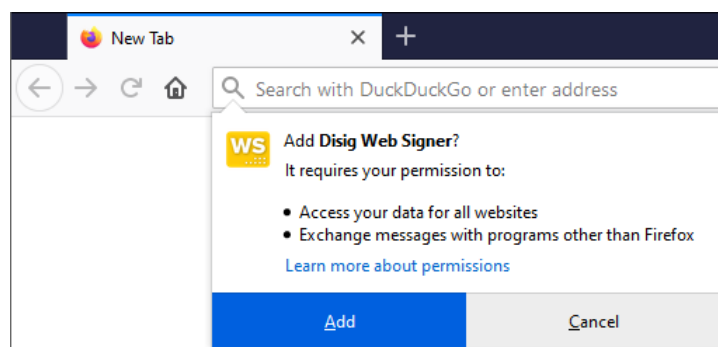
New Tab

Search with DuckDuckGo or enter address

WS

Add Disig Web Signer?

It requires your permission to:

- Access your data for all websites
- Exchange messages with programs other than Firefox

Learn more about permissions

Add

Cancel